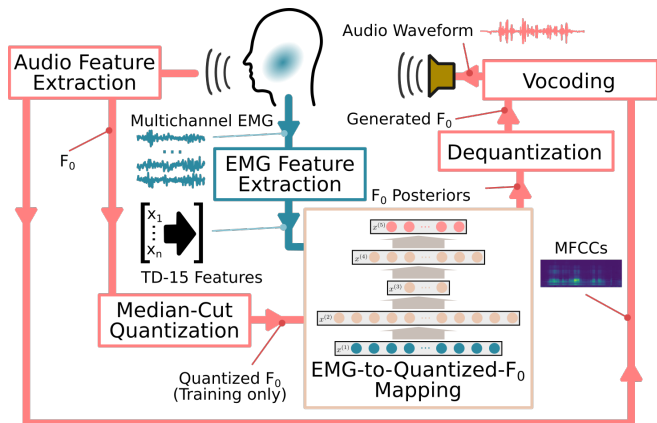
Audio Feature Extraction

Audio Waveform

Vocoding

Multichannel EMG

Generated $F_0$

$F_0$

EMG Feature Extraction

Dequantization

$F_0$ Posteriors

$x^{(5)}$

$x^{(4)}$

$x^{(3)}$

$x^{(2)}$

$x^{(1)}$

$\begin{bmatrix} x_1 \\ \vdots \\ x_n \end{bmatrix}$

TD-15 Features

MFCCs

Median-Cut Quantization

Quantized $F_0$ (Training only)

EMG-to-Quantized-$F_0$ Mapping